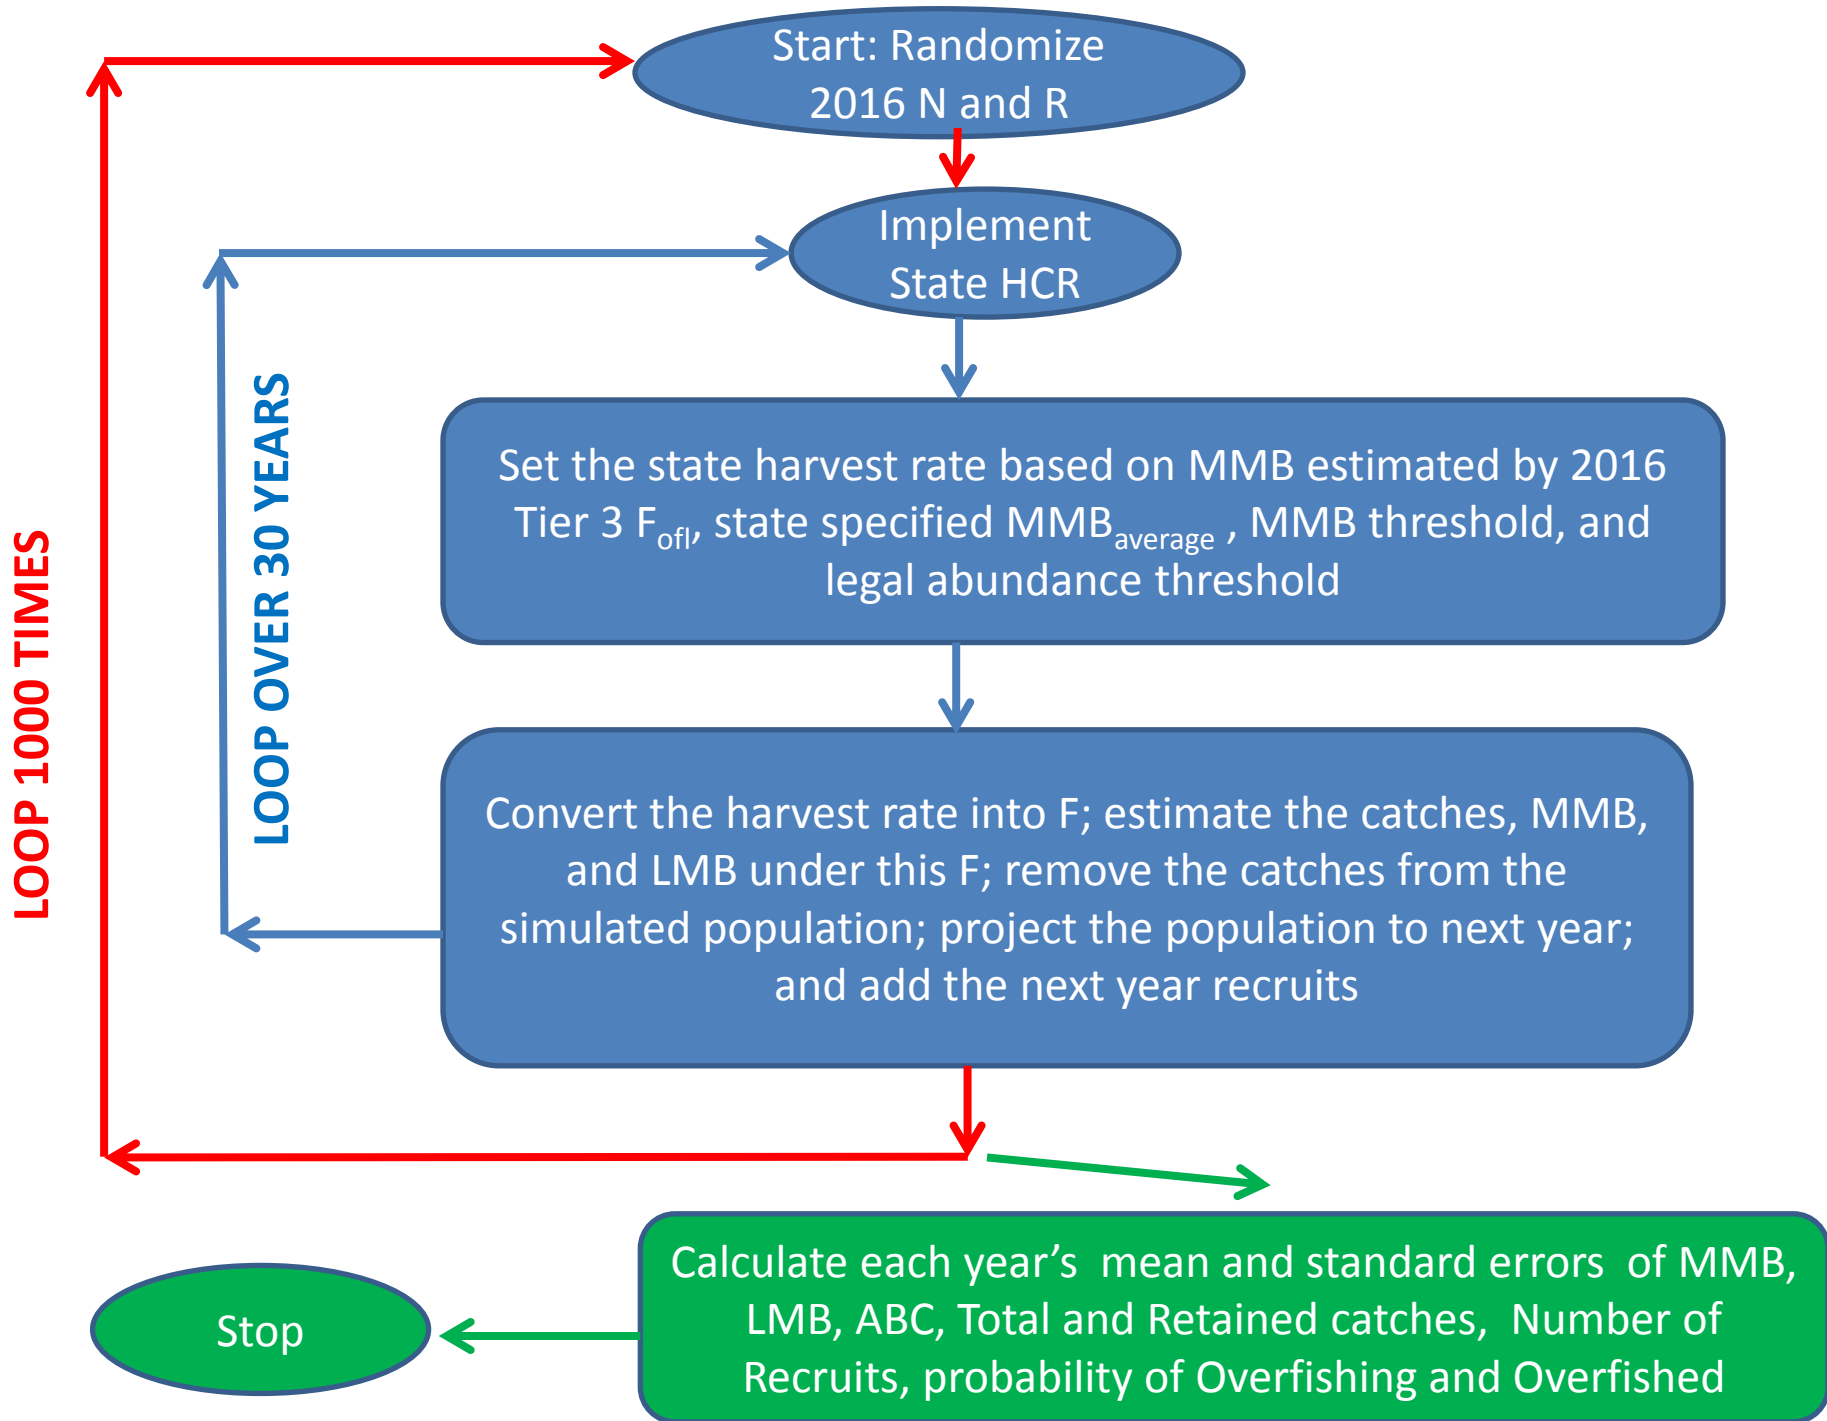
Start: Randomize 2016 N and R

Implement State HCR

LOOP 1000 TIMES

LOOP OVER 30 YEARS

Set the state harvest rate based on MMB estimated by 2016 Tier 3 $F_{ofl}$, state specified $MMB_{average}$ , MMB threshold, and legal abundance threshold

Convert the harvest rate into F; estimate the catches, MMB, and LMB under this F; remove the catches from the simulated population; project the population to next year; and add the next year recruits

Calculate each year's mean and standard errors of MMB, LMB, ABC, Total and Retained catches, Number of Recruits, probability of Overfishing and Overfished

Stop